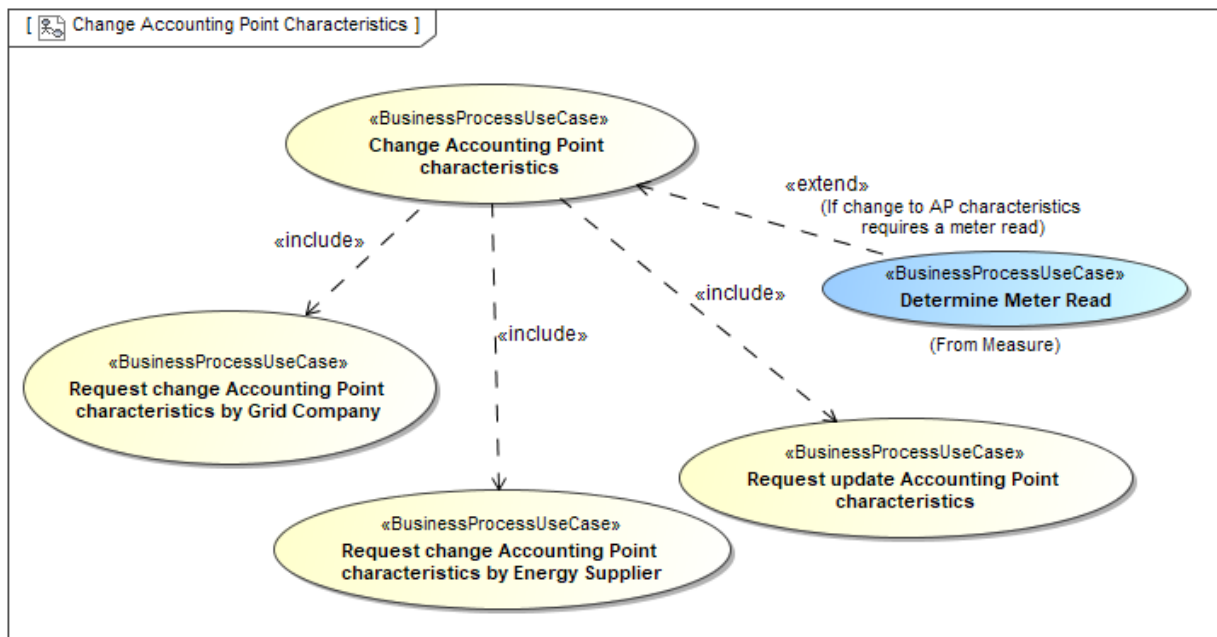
[ Change Accounting Point Characteristics ]

«BusinessProcessUseCase»
Change Accounting Point characteristics

«extend»
(If change to AP characteristics requires a meter read)

«include»

«include»

«include»

«BusinessProcessUseCase»
Determine Meter Read

(From Measure)

«BusinessProcessUseCase»
Request change Accounting Point characteristics by Grid Company

«BusinessProcessUseCase»
Request update Accounting Point characteristics

«BusinessProcessUseCase»
Request change Accounting Point characteristics by Energy Supplier